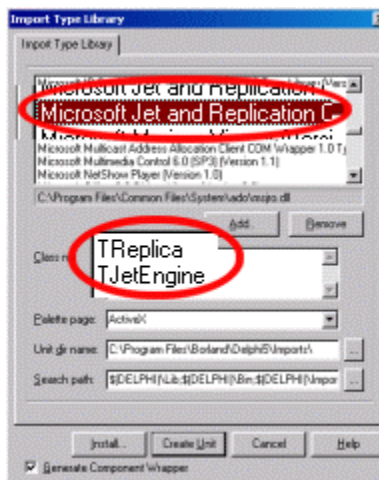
Import Type Library

Import Type Library

Microsoft Jet and Replication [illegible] Library (Vers
Microsoft Jet and Replication C
Microsoft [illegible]
Microsoft Multicast Address Allocation Client COM Wrapper 1.0 T
Microsoft Multimedia Control 6.0 (SP3) (Version 1.1)
Microsoft NetShow Player (Version 1.0)

C:\Program Files\Common Files\System\ado\msjro.dll

Add... Remove

Class n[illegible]
TReplica
TJetEngine

Palette page: ActiveX

Unit dir name: C:\Program Files\Borland\Delphi5\Imports\

Search path: $(DELPHI)\Lib;$(DELPHI)\Bin;$(DELPHI)\Impor

Install... Create Unit Cancel Help

Generate Component Wrapper